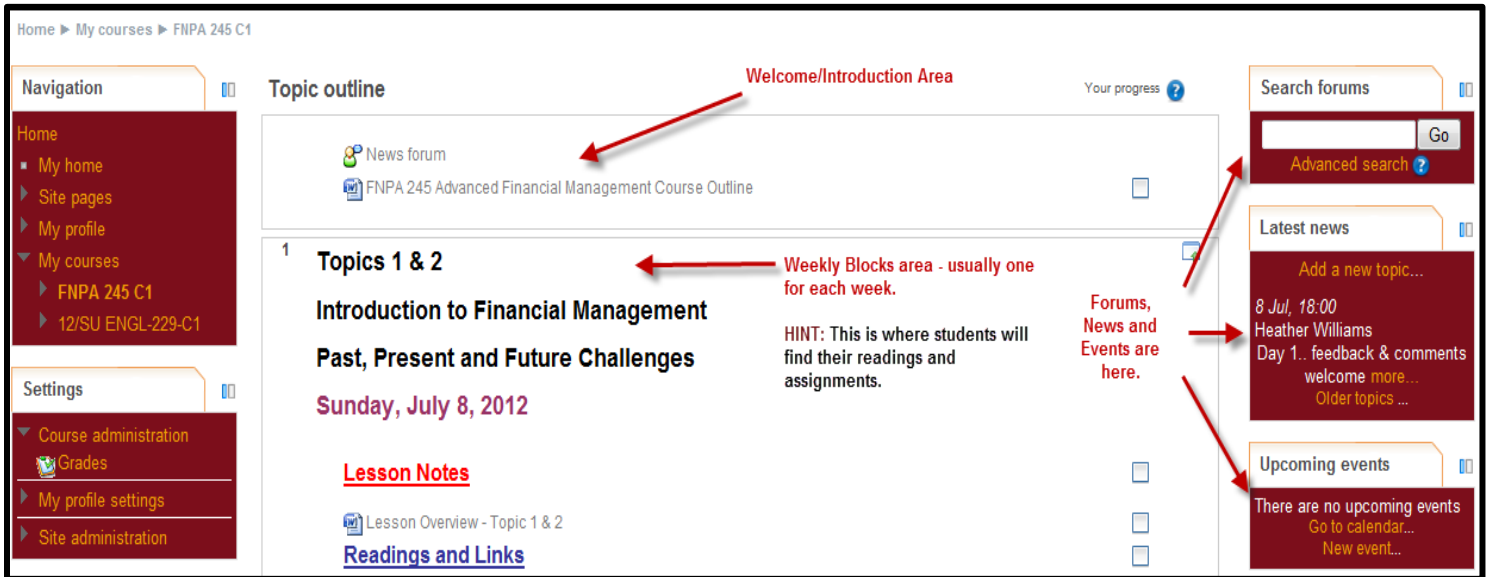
Home ▶ My courses ▶ FNPA 245 C1

Navigation

Home
My home
Site pages
My profile
My courses
FNPA 245 C1
12/SU ENGL-229-C1

Settings

Course administration
Grades
My profile settings
Site administration

Topic outline

Welcome/Introduction Area

Your progress

News forum
FNPA 245 Advanced Financial Management Course Outline

1

Topics 1 & 2

Introduction to Financial Management

Past, Present and Future Challenges

Sunday, July 8, 2012

Weekly Blocks area - usually one for each week.

HINT: This is where students will find their readings and assignments.

Forums, News and Events are here.

Lesson Notes

Lesson Overview - Topic 1 & 2

Readings and Links

Search forums

Go

Advanced search

Latest news

Add a new topic...

8 Jul, 18:00
Heather Williams
Day 1.. feedback & comments welcome more...
Older topics ...

Upcoming events

There are no upcoming events
Go to calendar...
New event...